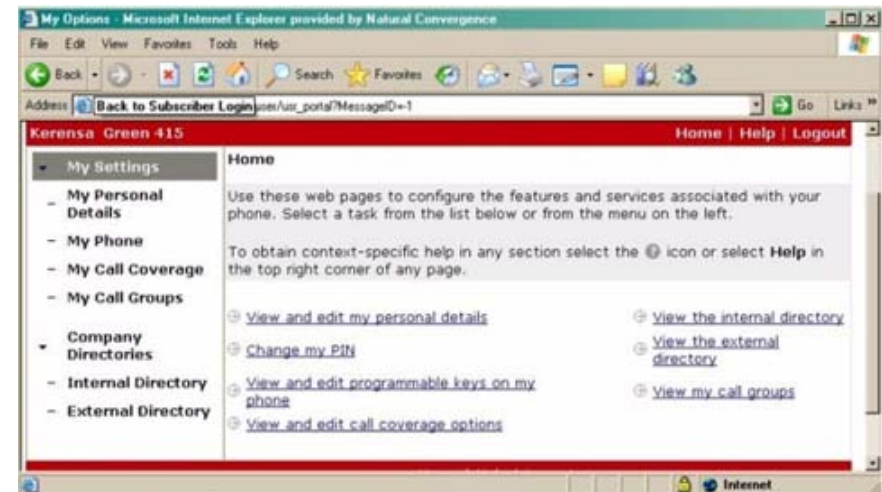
My Options - Microsoft Internet Explorer provided by Natural Convergence

File Edit View Favorites Tools Help

Back Search Favorites

Address Back to Subscriber Login user/usr_portal?MessageID=1 Go Links

Kerensa Green 415

Home | Help | Logout

My Settings

My Personal Details

My Phone

My Call Coverage

My Call Groups

Company Directories

Internal Directory

External Directory

Home

Use these web pages to configure the features and services associated with your phone. Select a task from the list below or from the menu on the left.

To obtain context-specific help in any section select the icon or select **Help** in the top right corner of any page.

View and edit my personal details

Change my PIN

View and edit programmable keys on my phone

View and edit call coverage options

View the internal directory

View the external directory

View my call groups

Internet